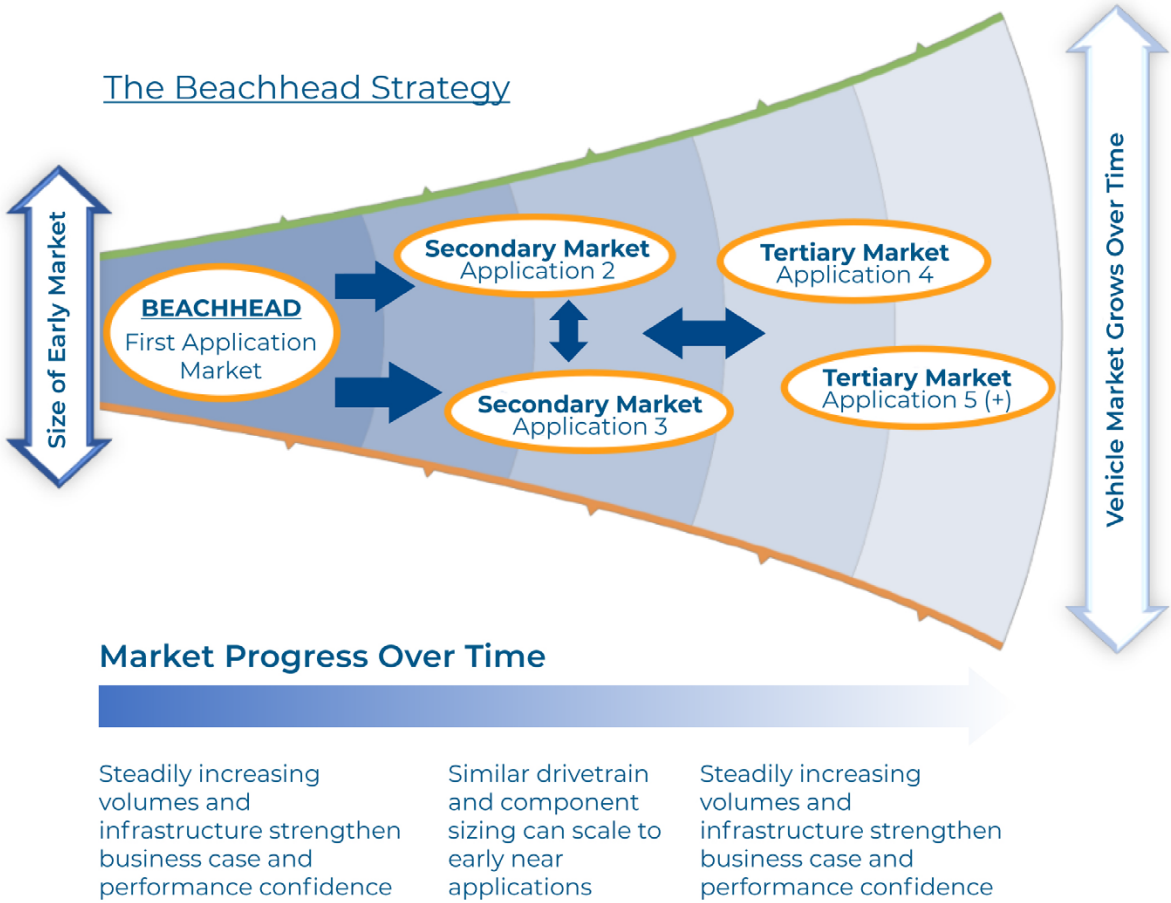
The Beachhead Strategy

Size of Early Market

BEACHHEAD
First Application Market

Secondary Market
Application 2

Secondary Market
Application 3

Tertiary Market
Application 4

Tertiary Market
Application 5 (+)

Vehicle Market Grows Over Time

Market Progress Over Time

Steadily increasing volumes and infrastructure strengthen business case and performance confidence

Similar drivetrain and component sizing can scale to early near applications

Steadily increasing volumes and infrastructure strengthen business case and performance confidence